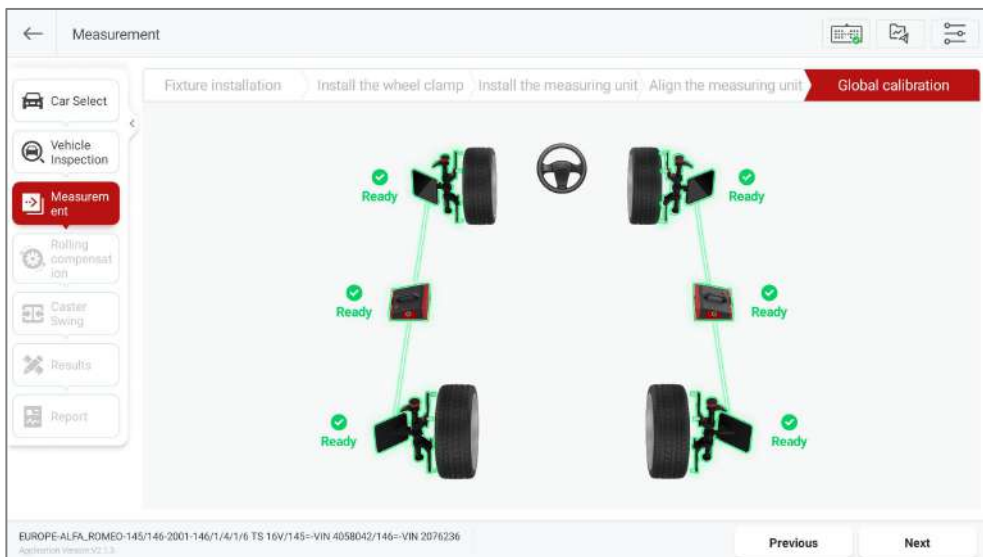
Measurement

Car Select

Vehicle Inspection

Measurement

Rolling compensation

Caster Swing

Results

Report

Fixture installation

Install the wheel clamp

Install the measuring unit

Align the measuring unit

Global calibration

Ready

Ready

Ready

Ready

Ready

Ready

EUROPE-ALFA_ROMEO-145/146-2001-146/1/4/1/6 TS 16V/145=-VIN 4058042/146=-VIN 2076236

Application Version V2.1.3

Previous

Next